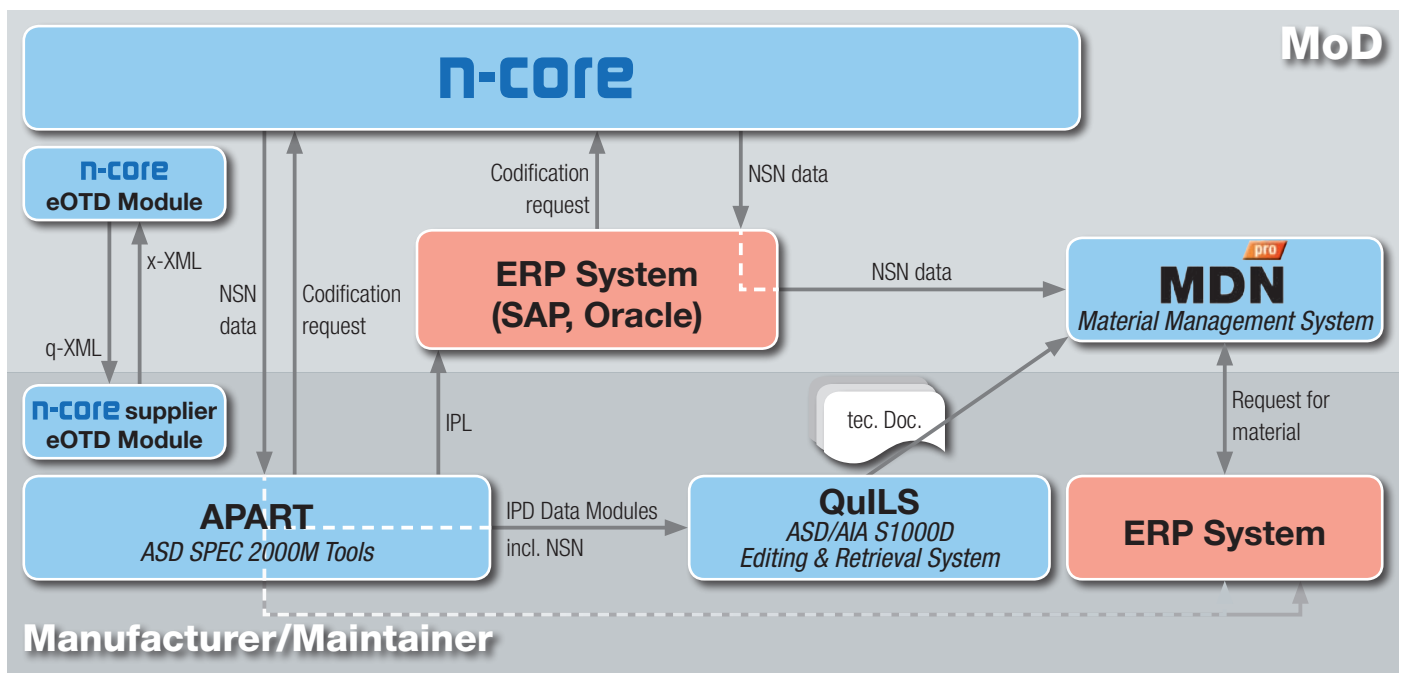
MoD

n-core

n-core
eOTD Module

x-XML

q-XML

n-core supplier
eOTD Module

NSN
data

Codification
request

Codification
request

NSN data

ERP System
(SAP, Oracle)

NSN data

pro
MDN
Material Management System

IPL

tec. Doc.

Request for
material

APART
ASD SPEC 2000M Tools

IPD Data Modules
incl. NSN

QuILS
ASD/AIA S1000D
Editing & Retrieval System

ERP System

Manufacturer/Maintainer